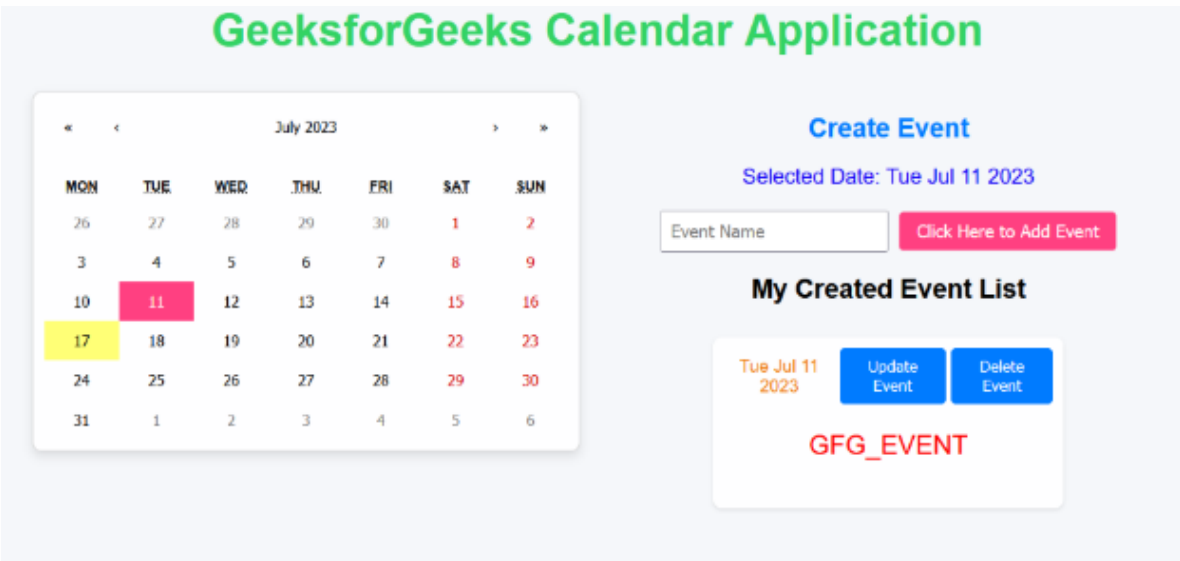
GeeksforGeeks Calendar Application

« ‹ July 2023 › »

| MON | TUE | WED | THU | FRI | SAT | SUN |
|---|---|---|---|---|---|---|
| 26 | 27 | 28 | 29 | 30 | 1 | 2 |
| 3 | 4 | 5 | 6 | 7 | 8 | 9 |
| 10 | 11 | 12 | 13 | 14 | 15 | 16 |
| 17 | 18 | 19 | 20 | 21 | 22 | 23 |
| 24 | 25 | 26 | 27 | 28 | 29 | 30 |
| 31 | 1 | 2 | 3 | 4 | 5 | 6 |

Create Event

Selected Date: Tue Jul 11 2023

Event Name

Click Here to Add Event

My Created Event List

Tue Jul 11 2023

Update Event

Delete Event

GFG_EVENT